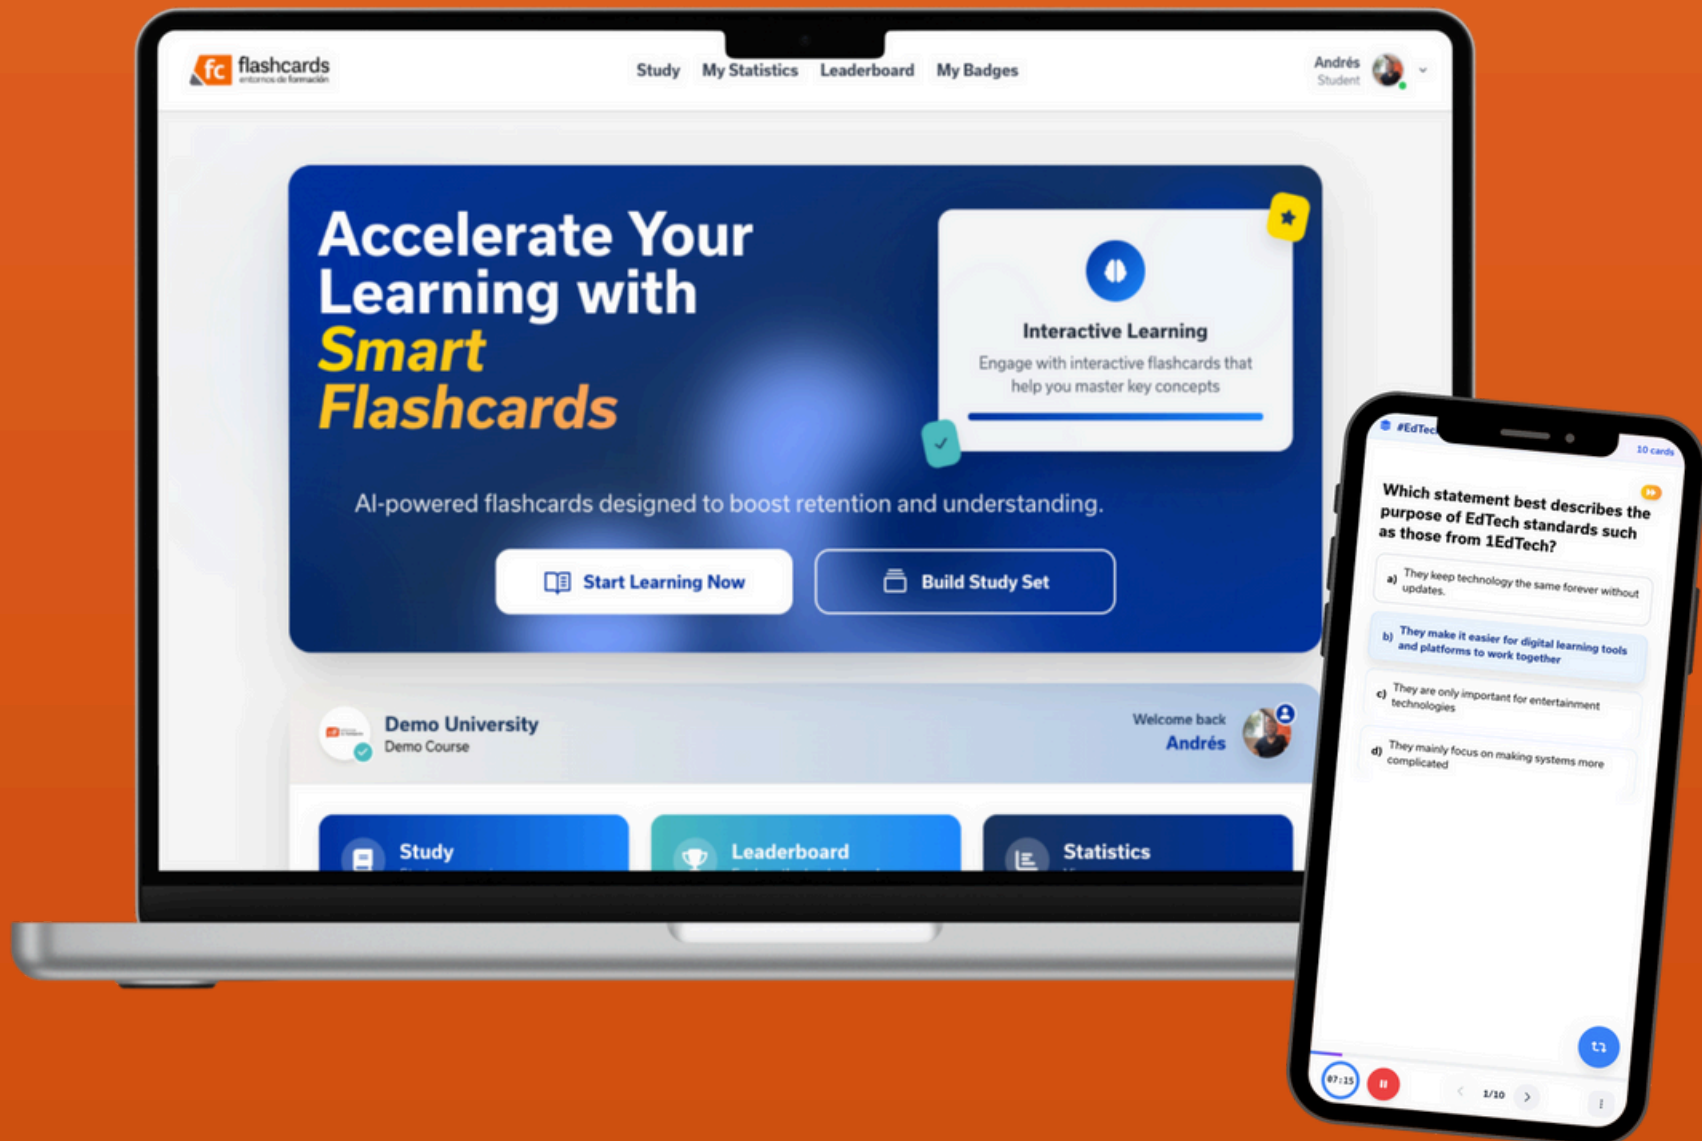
fc flashcards
entornos de formación

Study My Statistics Leaderboard My Badges

Andrés
Student

Accelerate Your Learning with Smart Flashcards

Interactive Learning
Engage with interactive flashcards that help you master key concepts

AI-powered flashcards designed to boost retention and understanding.

Start Learning Now
Build Study Set

Demo University
Demo Course

Welcome back
Andrés

Study
Leaderboard
Statistics

#EdTech
10 cards

Which statement best describes the purpose of EdTech standards such as those from 1EdTech?

a) They keep technology the same forever without updates.

b) They make it easier for digital learning tools and platforms to work together

c) They are only important for entertainment technologies

d) They mainly focus on making systems more complicated

07:15
1/10